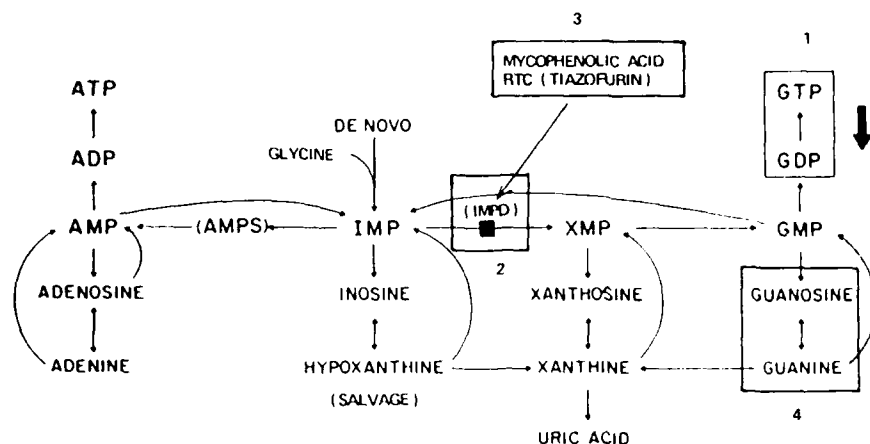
3

MYCOPHENOLIC ACID
RTC (TIAZOFURIN)

1

GTP

GDP

ATP

ADP

DE NOVO

GLYCINE

AMP

(AMPS)

IMP

(IMPD)

XMP

GMP

2

ADENOSINE

INOSINE

XANTHOSINE

GUANOSINE

ADENINE

HYPOXANTHINE

XANTHINE

GUANINE

(SALVAGE)

4

URIC ACID